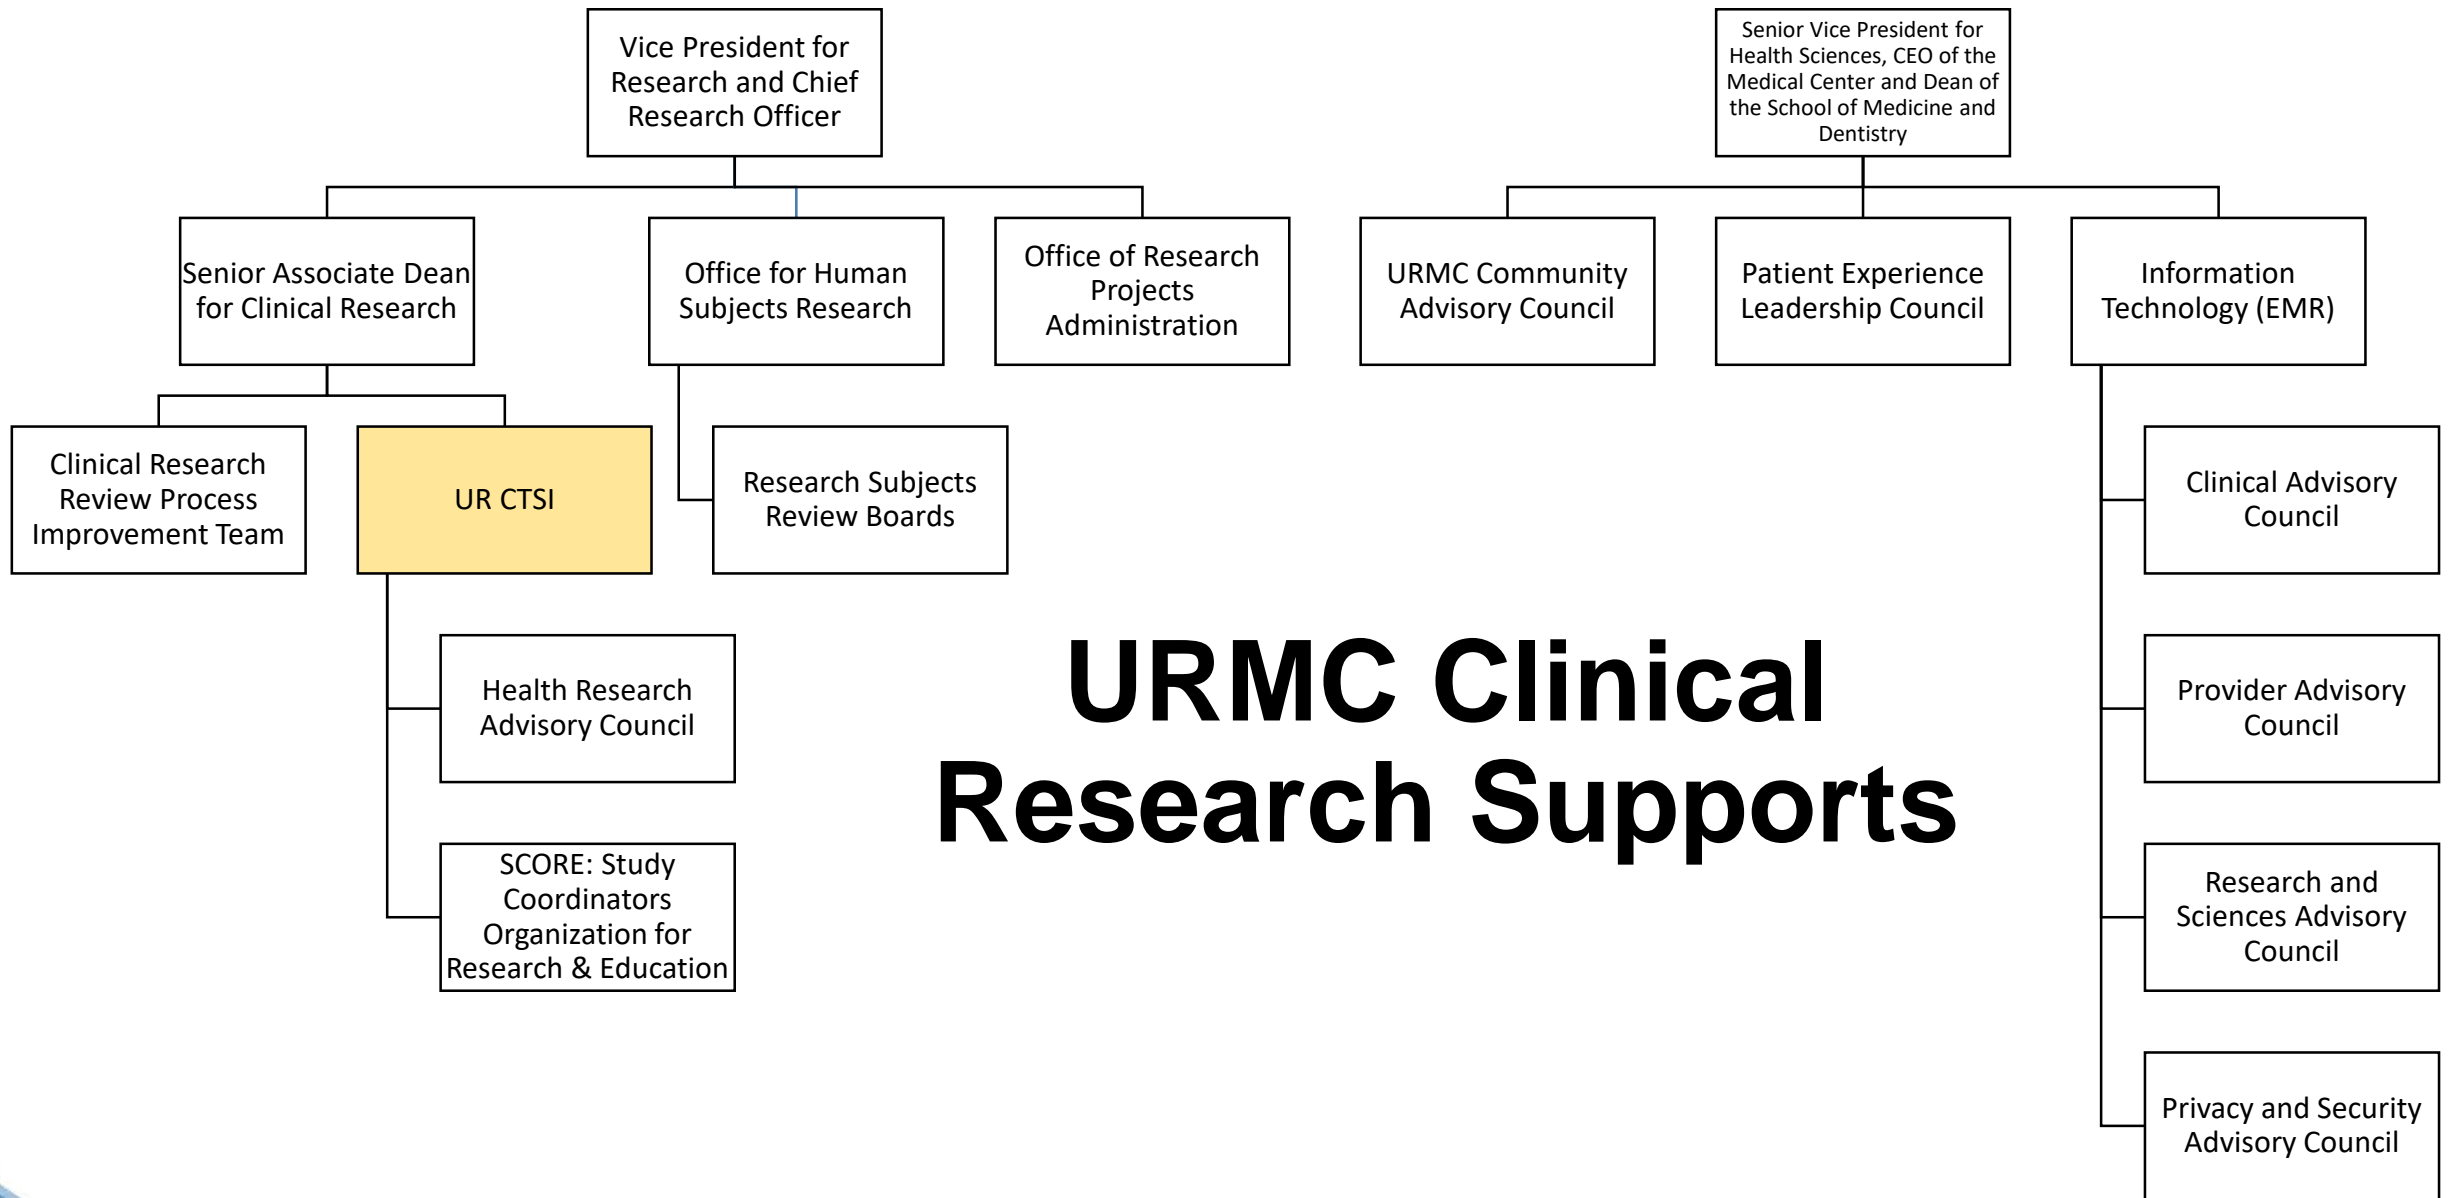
Vice President for Research and Chief Research Officer

Senior Vice President for Health Sciences, CEO of the Medical Center and Dean of the School of Medicine and Dentistry

Senior Associate Dean for Clinical Research

Office for Human Subjects Research

Office of Research Projects Administration

URMC Community Advisory Council

Patient Experience Leadership Council

Information Technology (EMR)

Clinical Research Review Process Improvement Team

UR CTSI

Research Subjects Review Boards

Clinical Advisory Council

Health Research Advisory Council

SCORE: Study Coordinators Organization for Research & Education

URMC Clinical Research Supports

Provider Advisory Council

Research and Sciences Advisory Council

Privacy and Security Advisory Council